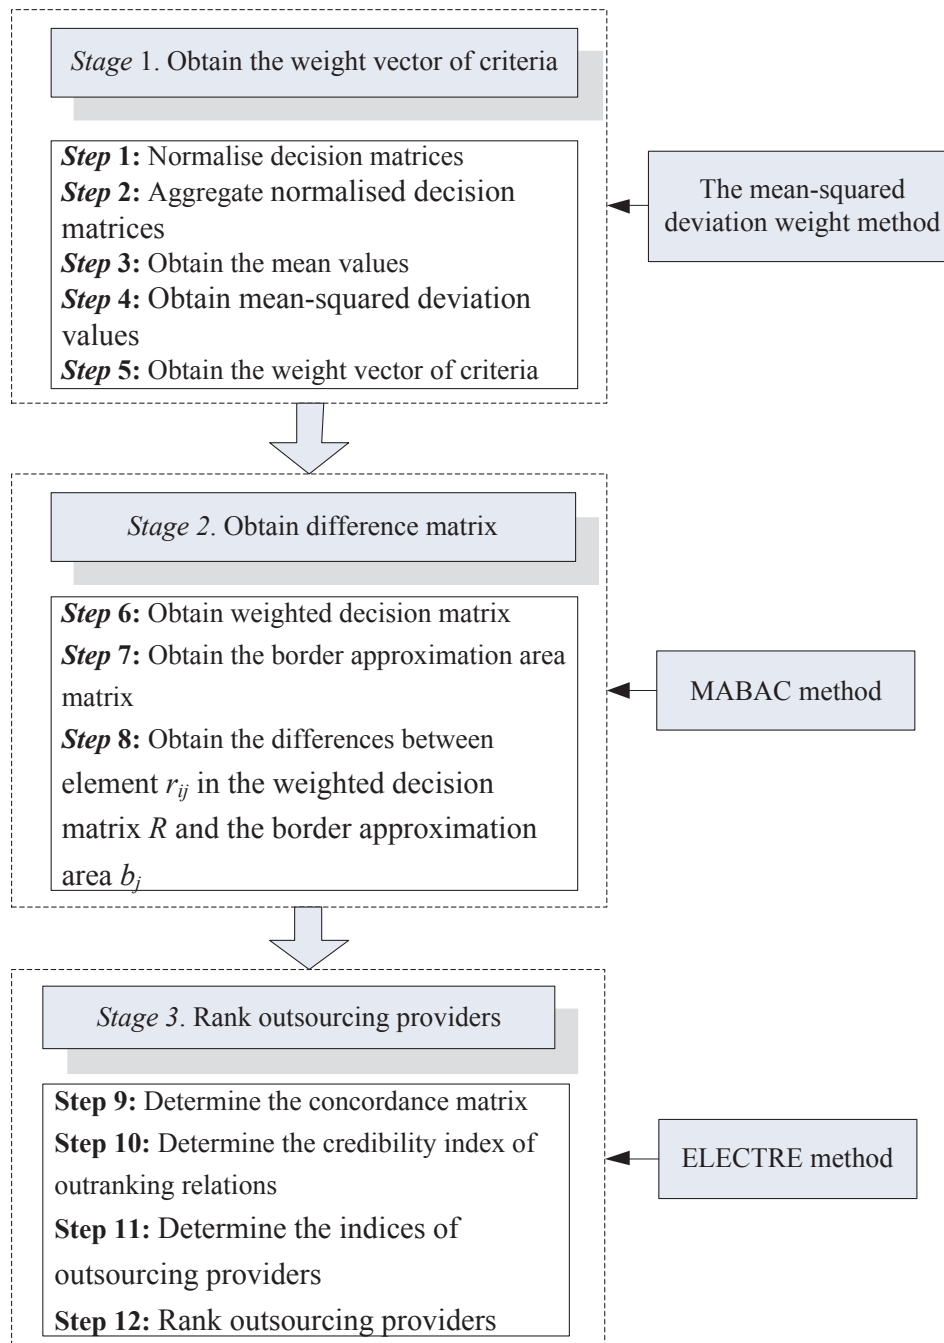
Stage 1. Obtain the weight vector of criteria

Step 1: Normalise decision matrices
Step 2: Aggregate normalised decision matrices
Step 3: Obtain the mean values
Step 4: Obtain mean-squared deviation values
Step 5: Obtain the weight vector of criteria

The mean-squared deviation weight method

Stage 2. Obtain difference matrix

Step 6: Obtain weighted decision matrix
Step 7: Obtain the border approximation area matrix
Step 8: Obtain the differences between element $r_{ij}$ in the weighted decision matrix $R$ and the border approximation area $b_j$

MABAC method

Stage 3. Rank outsourcing providers

Step 9: Determine the concordance matrix
Step 10: Determine the credibility index of outranking relations
Step 11: Determine the indices of outsourcing providers
Step 12: Rank outsourcing providers

ELECTRE method